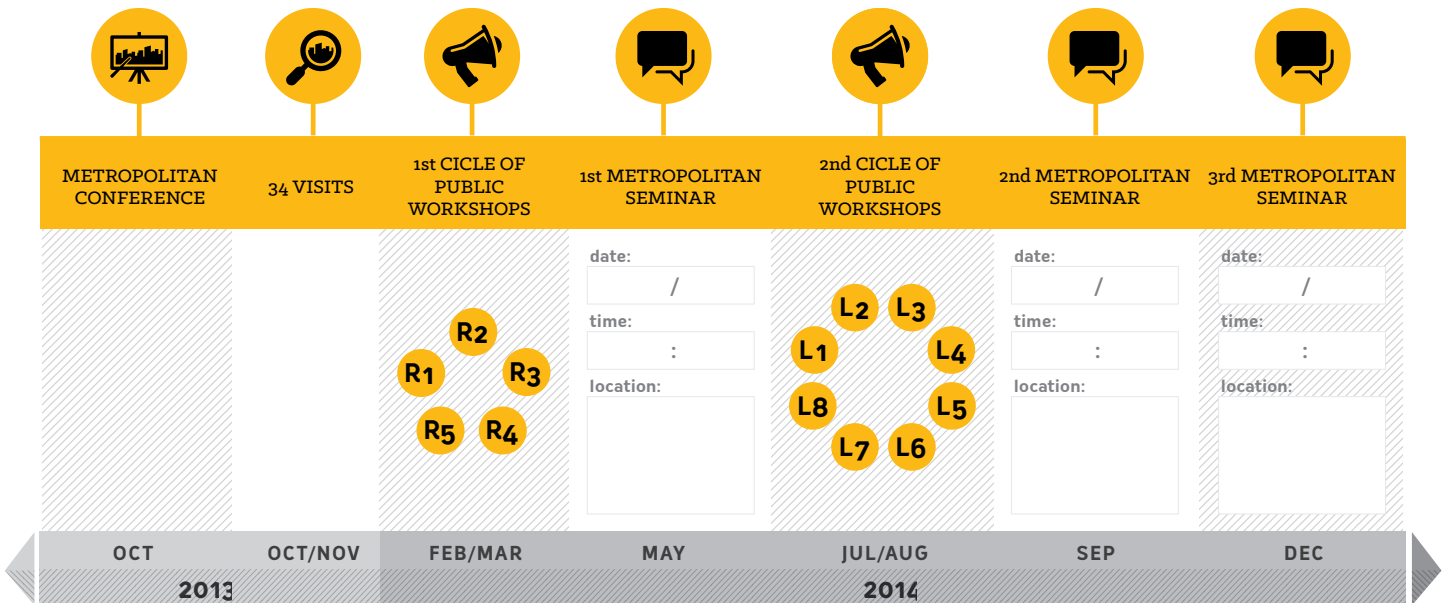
| METROPOLITAN CONFERENCE | 34 VISITS | 1st CICLE OF PUBLIC WORKSHOPS | 1st METROPOLITAN SEMINAR | 2nd CICLE OF PUBLIC WORKSHOPS | 2nd METROPOLITAN SEMINAR | 3rd METROPOLITAN SEMINAR |
|---|---|---|---|---|---|---|
| | | R2 R1 R3 R5 R4 | date: / time: : location: | L2 L3 L1 L4 L8 L5 L7 L6 | date: / time: : location: | date: / time: : location: |
| OCT | OCT/NOV | FEB/MAR | MAY | JUL/AUG | SEP | DEC |

2013

2014